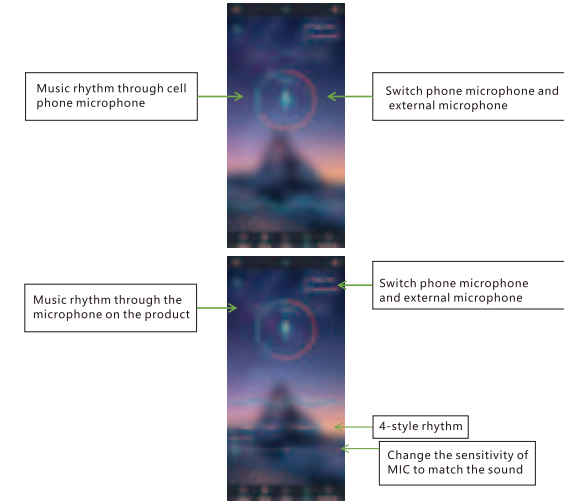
Music rhythm through cell phone microphone

Switch phone microphone and external microphone

Music rhythm through the microphone on the product

Switch phone microphone and external microphone

4-style rhythm

Change the sensitivity of MIC to match the sound